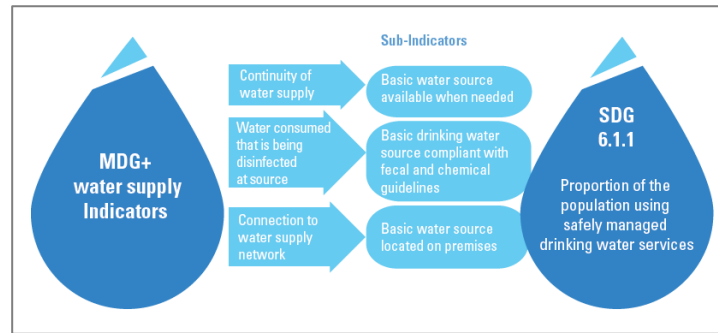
Sub-Indicators

MDG+ water supply Indicators

Continuity of water supply

Basic water source available when needed

Water consumed that is being disinfected at source

Basic drinking water source compliant with fecal and chemical guidelines

Connection to water supply network

Basic water source located on premises

SDG 6.1.1

Proportion of the population using safely managed drinking water services